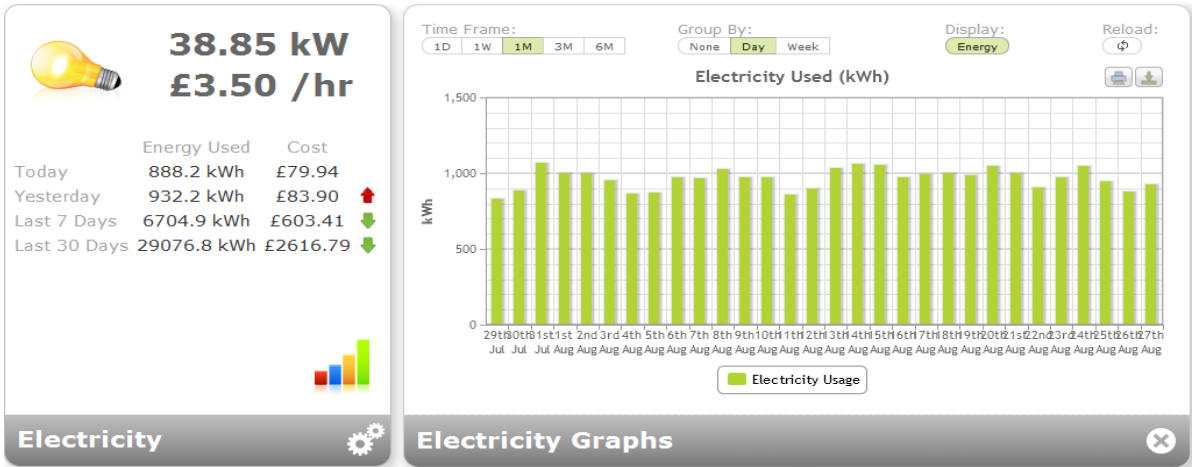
38.85 kW
£3.50 /hr

| | Energy Used | Cost |
|---|---|---|
| Today | 888.2 kWh | £79.94 |
| Yesterday | 932.2 kWh | £83.90 |
| Last 7 Days | 6704.9 kWh | £603.41 |
| Last 30 Days | 29076.8 kWh | £2616.79 |

Electricity

Time Frame: 1D 1W 1M 3M 6M

Group By: None Day Week

Display: Energy

Reload:

Electricity Used (kWh)

1,500
1,000
500
0

kWh

29th Jul 30th Jul 31st Jul 1st Aug 2nd Aug 3rd Aug 4th Aug 5th Aug 6th Aug 7th Aug 8th Aug 9th Aug 10th Aug 11th Aug 12th Aug 13th Aug 14th Aug 15th Aug 16th Aug 17th Aug 18th Aug 19th Aug 20th Aug 21st Aug 22nd Aug 23rd Aug 24th Aug 25th Aug 26th Aug 27th Aug

Electricity Usage

Electricity Graphs